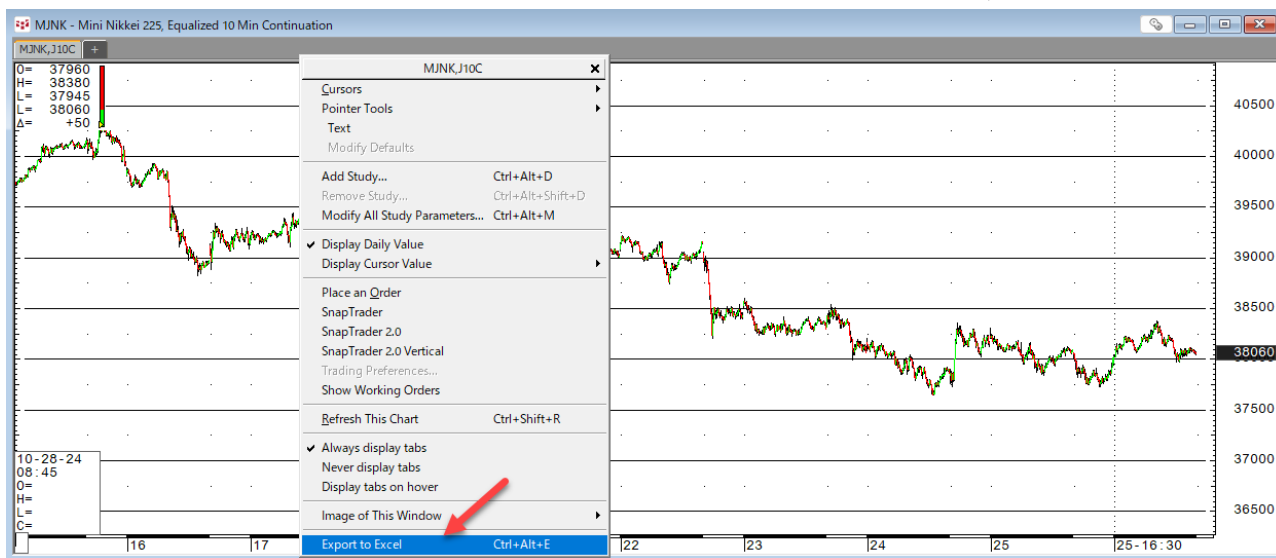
MJNK - Mini Nikkei 225, Equalized 10 Min Continuation

MJNK,J10C +

O= 37960
H= 38380
L= 37945
L= 38060
Δ= +50

MJNK,J10C

Cursors
Pointer Tools
Text
Modify Defaults
Add Study... Ctrl+Alt+D
Remove Study... Ctrl+Alt+Shift+D
Modify All Study Parameters... Ctrl+Alt+M
Display Daily Value
Display Cursor Value
Place an Order
SnapTrader
SnapTrader 2.0
SnapTrader 2.0 Vertical
Trading Preferences...
Show Working Orders
Refresh This Chart Ctrl+Shift+R
Always display tabs
Never display tabs
Display tabs on hover
Image of This Window
Export to Excel Ctrl+Alt+E

40500
40000
39500
39000
38500
38060
37500
37000
36500

10-28-24
08:45
O=
H=
L=
C=

16 17 22 23 24 25 25-16:30